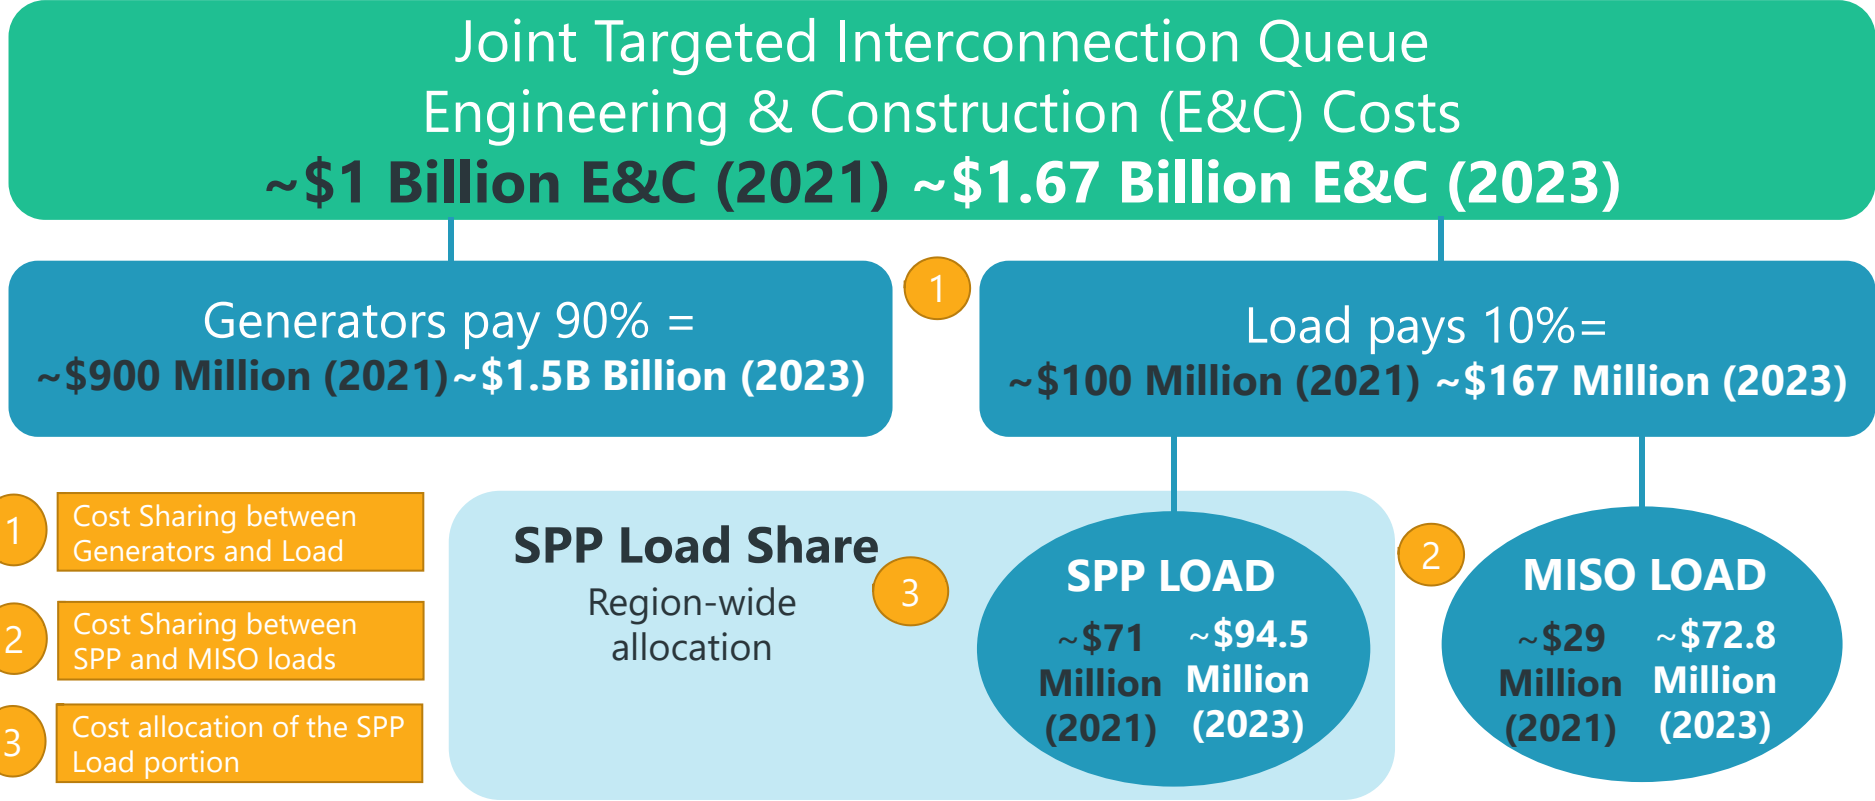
Joint Targeted Interconnection Queue
Engineering & Construction (E&C) Costs
~\$1 Billion E&C (2021) ~\$1.67 Billion E&C (2023)

Generators pay 90% =
~\$900 Million (2021)~\$1.5B Billion (2023)

1

Load pays 10%=
~\$100 Million (2021) ~\$167 Million (2023)

1 Cost Sharing between Generators and Load

2 Cost Sharing between SPP and MISO loads

3 Cost allocation of the SPP Load portion

SPP Load Share
Region-wide allocation

3

SPP LOAD
~\$71 Million (2021) ~\$94.5 Million (2023)

2

MISO LOAD
~\$29 Million (2021) ~\$72.8 Million (2023)